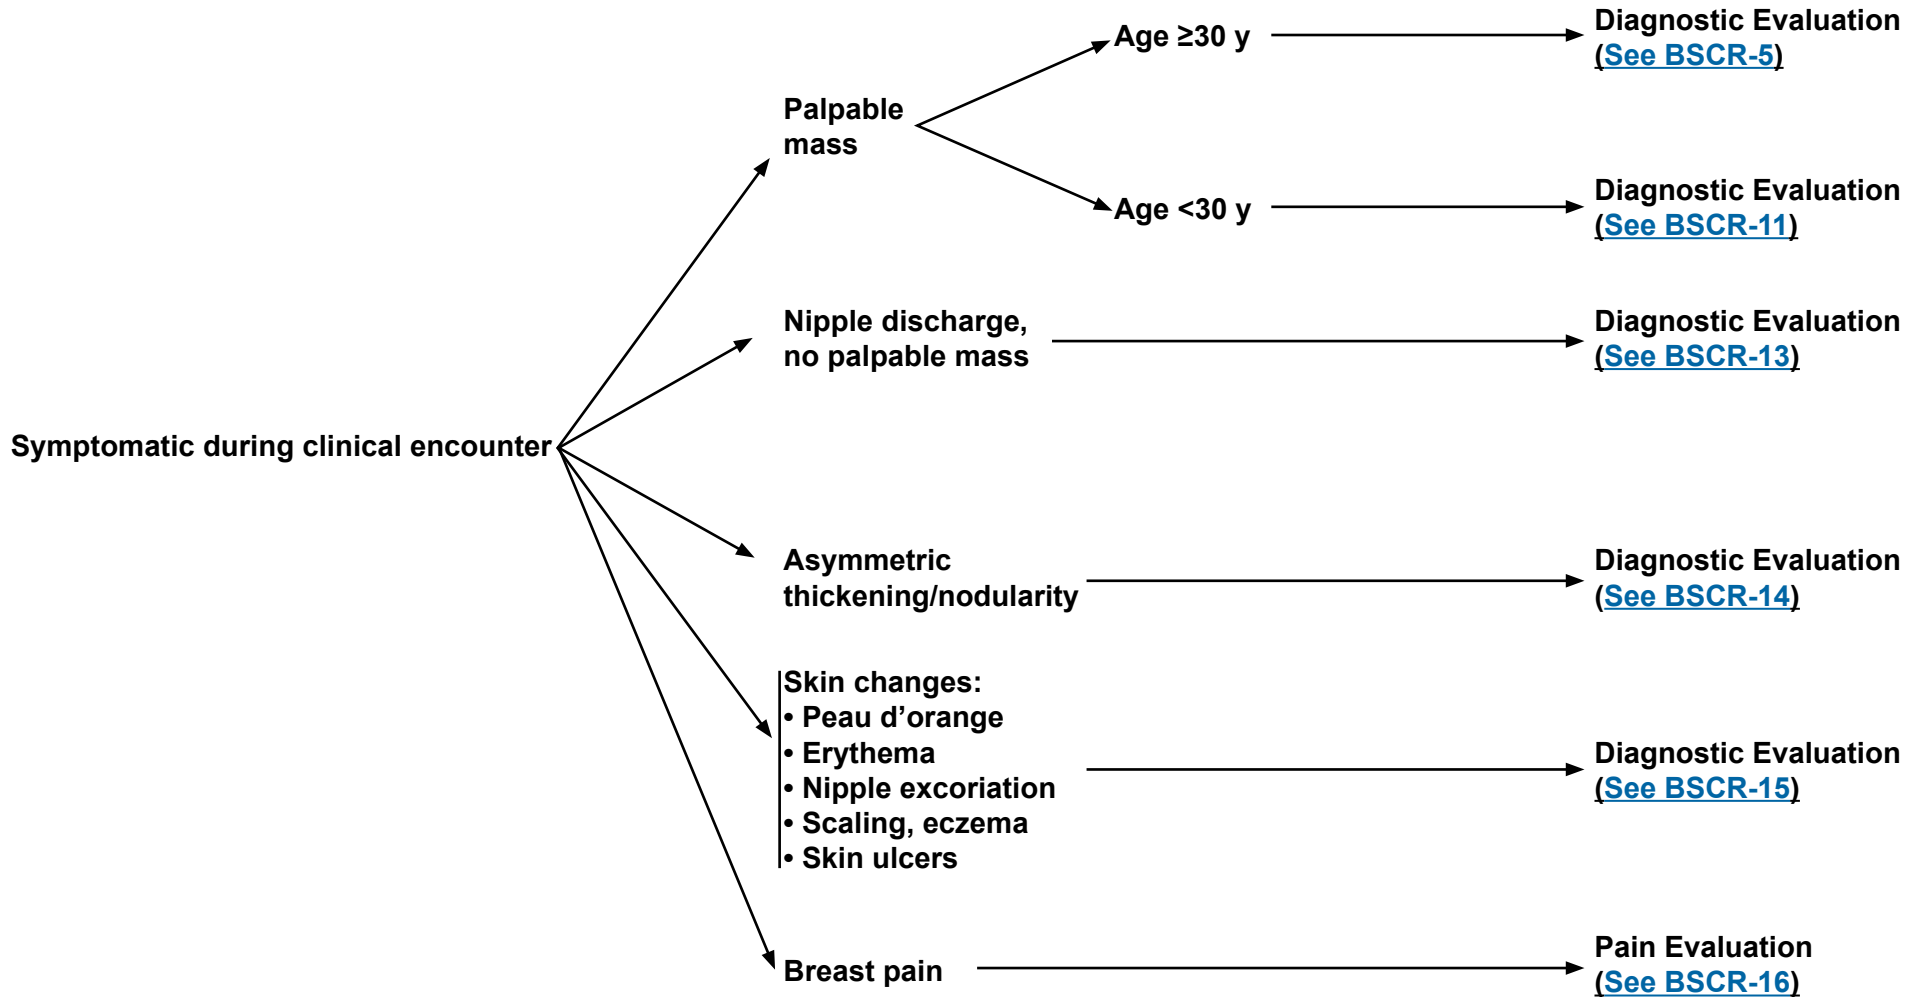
Symptomatic during clinical encounter

Palpable mass

Age ≥30 y

Diagnostic Evaluation (See BSCR-5)

Age <30 y

Diagnostic Evaluation (See BSCR-11)

Nipple discharge, no palpable mass

Diagnostic Evaluation (See BSCR-13)

Asymmetric thickening/nodularity

Diagnostic Evaluation (See BSCR-14)

Skin changes:
• Peau d'orange
• Erythema
• Nipple excoriation
• Scaling, eczema
• Skin ulcers

Diagnostic Evaluation (See BSCR-15)

Breast pain

Pain Evaluation (See BSCR-16)